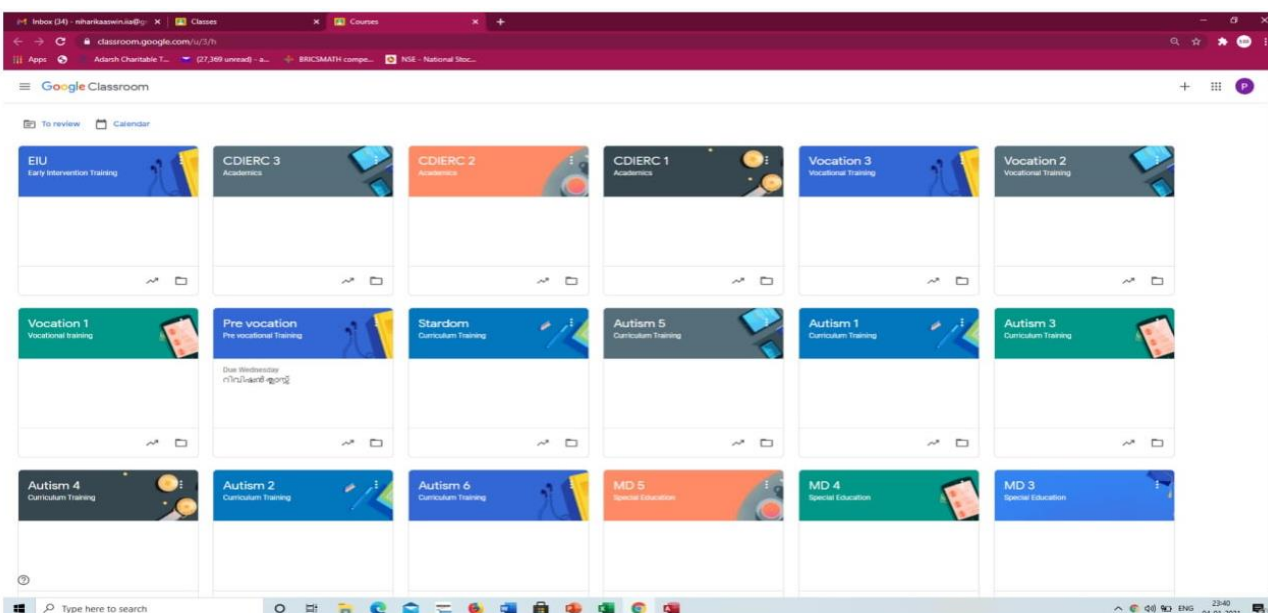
Inbox (34) - niharikaaswin.iia@g ×
Classes ×
Courses ×
+

classroom.google.com/u/3/h

Apps
Adarsh Charitable T...
(27,369 unread) - a...
BRICSMATH compe...
NSE - National Stoc...

Google Classroom

To review
Calendar

EIU
Early Intervention Training

CDIERC 3
Academics

CDIERC 2
Academics

CDIERC 1
Academics

Vocation 3
Vocational Training

Vocation 2
Vocational Training

Vocation 1
Vocational training

Pre vocation
Pre vocational Training
Due Wednesday
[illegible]

Stardom
Curriculum Training

Autism 5
Curriculum Training

Autism 1
Curriculum Training

Autism 3
Curriculum Training

Autism 4
Curriculum Training

Autism 2
Curriculum Training

Autism 6
Curriculum Training

MD 5
Special Education

MD 4
Special Education

MD 3
Special Education

Type here to search

ENG
23:40
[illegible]